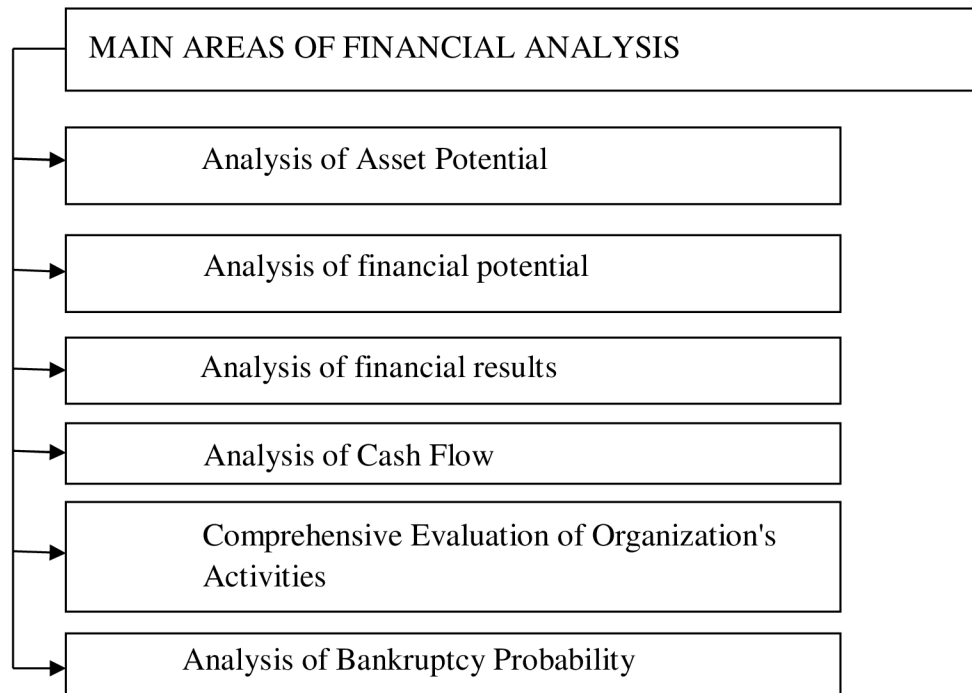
MAIN AREAS OF FINANCIAL ANALYSIS

Analysis of Asset Potential

Analysis of financial potential

Analysis of financial results

Analysis of Cash Flow

Comprehensive Evaluation of Organization's Activities

Analysis of Bankruptcy Probability